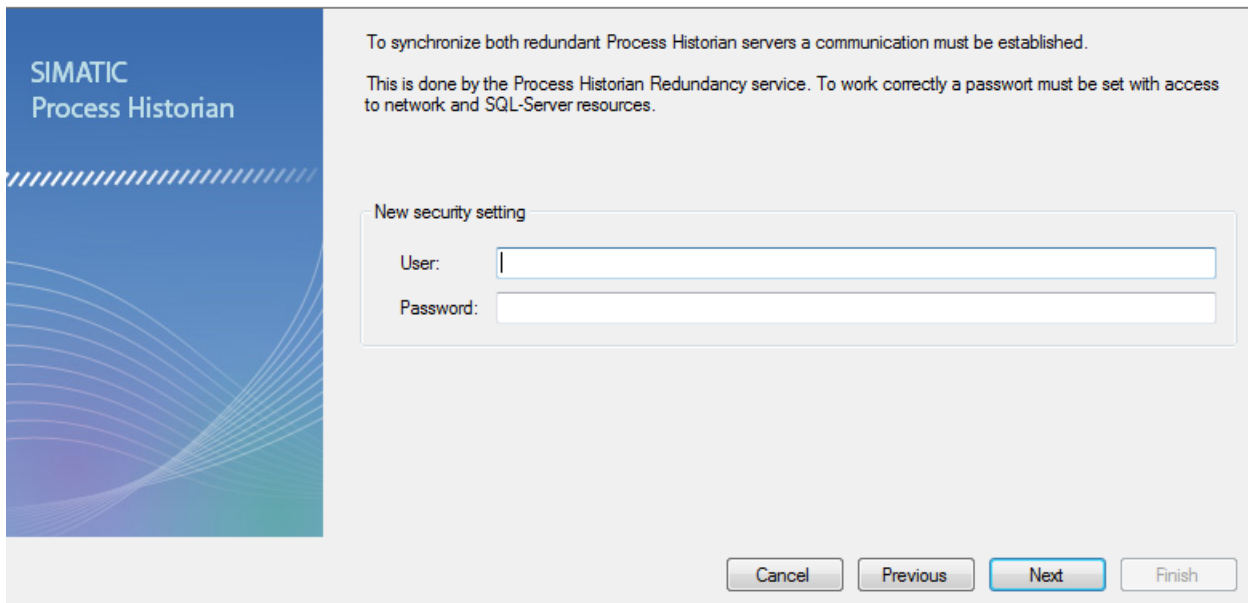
SIMATIC
Process Historian

To synchronize both redundant Process Historian servers a communication must be established.

This is done by the Process Historian Redundancy service. To work correctly a passwort must be set with access to network and SQL-Server resources.

New security setting

User:

Password:

Cancel Previous Next Finish